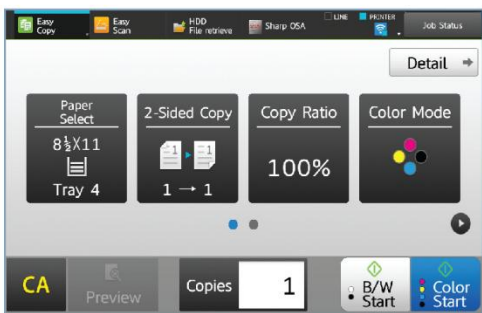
Easy Copy
Easy Scan
HDD File retrieve
Sharp OSA
LINE
PRINTER
Job Status

Detail

Paper Select
$8\frac{1}{2}$X11
Tray 4

2-Sided Copy
1 → 1

Copy Ratio
100%

Color Mode

CA
Preview
Copies
1
B/W Start
Color Start